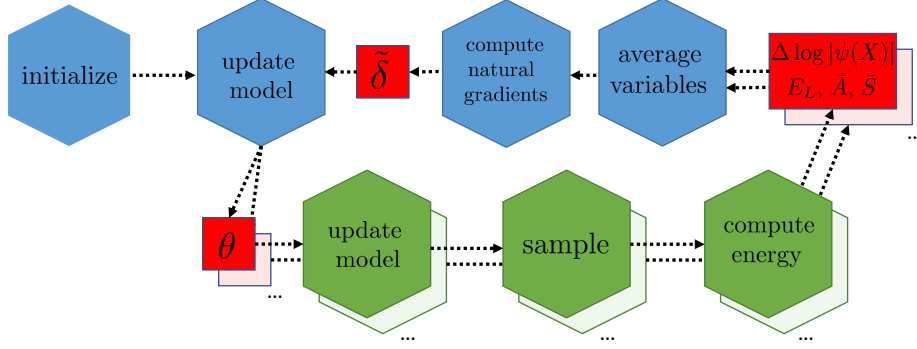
initialize

update model

$\tilde{\delta}$

compute natural gradients

average variables

$\Delta \log|\psi(X)|$
$E_L$, $\bar{A}$, $\bar{S}$

...

$\theta$

...

update model

...

sample

...

compute energy

...